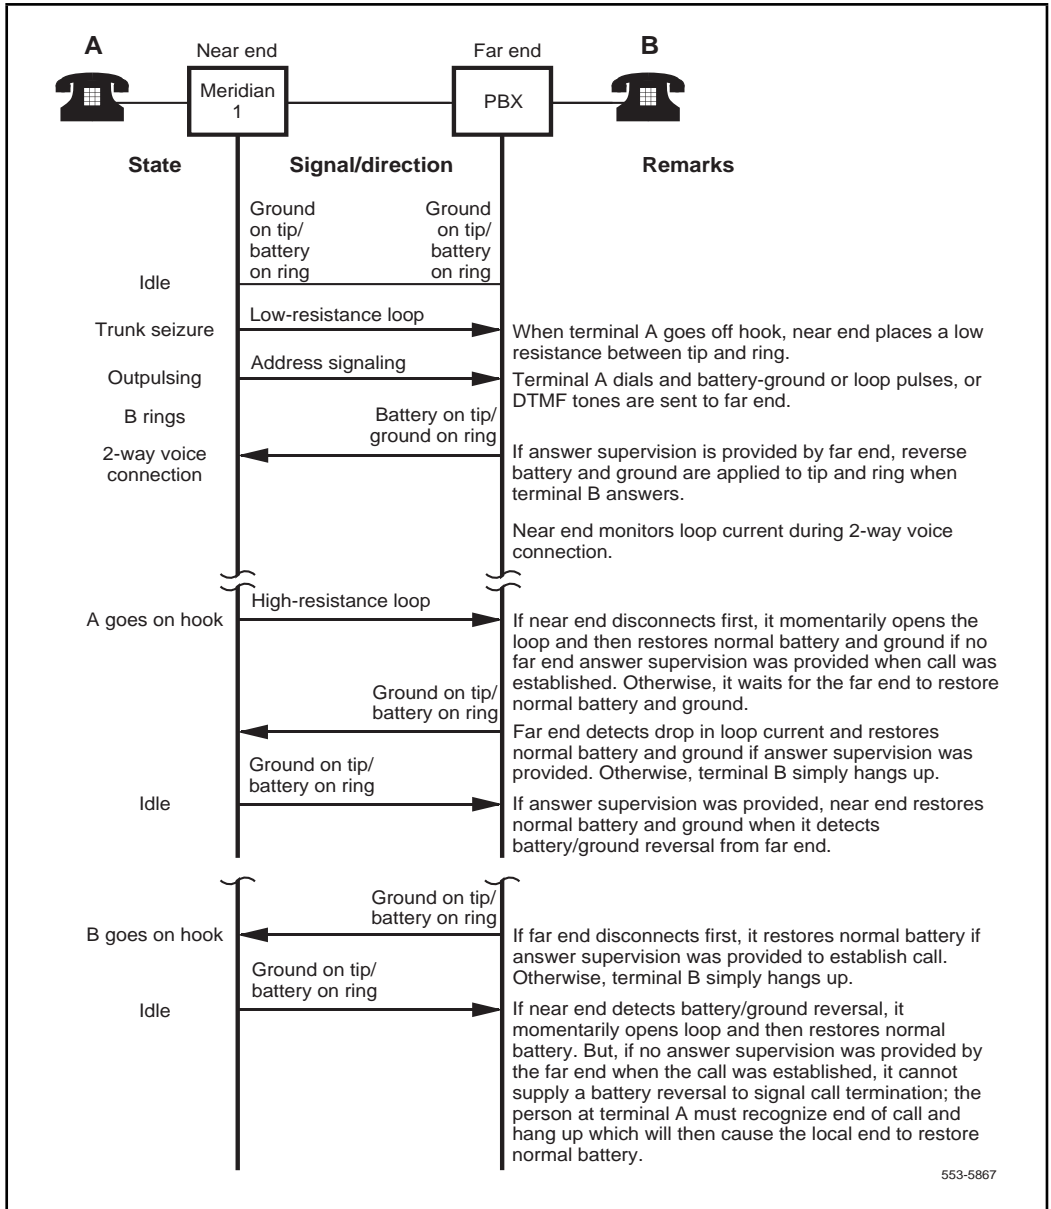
A

Near end

Meridian 1

Far end

PBX

B

State

Signal/direction

Remarks

Ground on tip/ battery on ring

Ground on tip/ battery on ring

Idle

Low-resistance loop

Trunk seizure

When terminal A goes off hook, near end places a low resistance between tip and ring.

Address signaling

Outpulsing

Terminal A dials and battery-ground or loop pulses, or DTMF tones are sent to far end.

B rings

Battery on tip/ ground on ring

2-way voice connection

If answer supervision is provided by far end, reverse battery and ground are applied to tip and ring when terminal B answers.

Near end monitors loop current during 2-way voice connection.

High-resistance loop

A goes on hook

If near end disconnects first, it momentarily opens the loop and then restores normal battery and ground if no far end answer supervision was provided when call was established. Otherwise, it waits for the far end to restore normal battery and ground.

Ground on tip/ battery on ring

Far end detects drop in loop current and restores normal battery and ground if answer supervision was provided. Otherwise, terminal B simply hangs up.

Ground on tip/ battery on ring

Idle

If answer supervision was provided, near end restores normal battery and ground when it detects battery/ground reversal from far end.

Ground on tip/ battery on ring

B goes on hook

If far end disconnects first, it restores normal battery if answer supervision was provided to establish call. Otherwise, terminal B simply hangs up.

Ground on tip/ battery on ring

Idle

If near end detects battery/ground reversal, it momentarily opens loop and then restores normal battery. But, if no answer supervision was provided by the far end when the call was established, it cannot supply a battery reversal to signal call termination; the person at terminal A must recognize end of call and hang up which will then cause the local end to restore normal battery.

553-5867